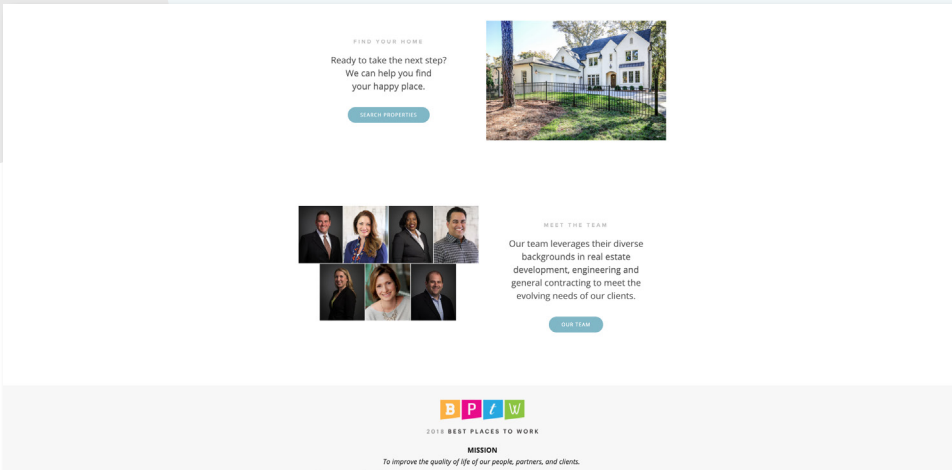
FIND YOUR HOME

Ready to take the next step? We can help you find your happy place.

SEARCH PROPERTIES

MEET THE TEAM

Our team leverages their diverse backgrounds in real estate development, engineering and general contracting to meet the evolving needs of our clients.

OUR TEAM

B P t W

2018 BEST PLACES TO WORK

MISSION

To improve the quality of life of our people, partners, and clients.